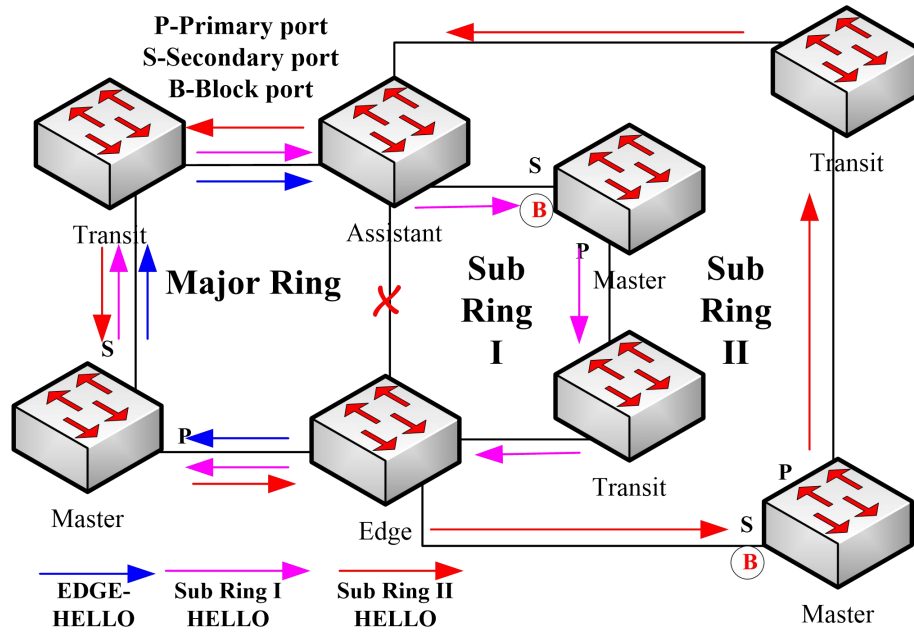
P-Primary port
S-Secondary port
B-Block port

Transit

Transit

Assistant

S

B

P

Master

Major Ring

Sub Ring I

Sub Ring II

S

Master

P

Edge

Transit

P

S

B

Master

EDGE-HELLO

Sub Ring I HELLO

Sub Ring II HELLO